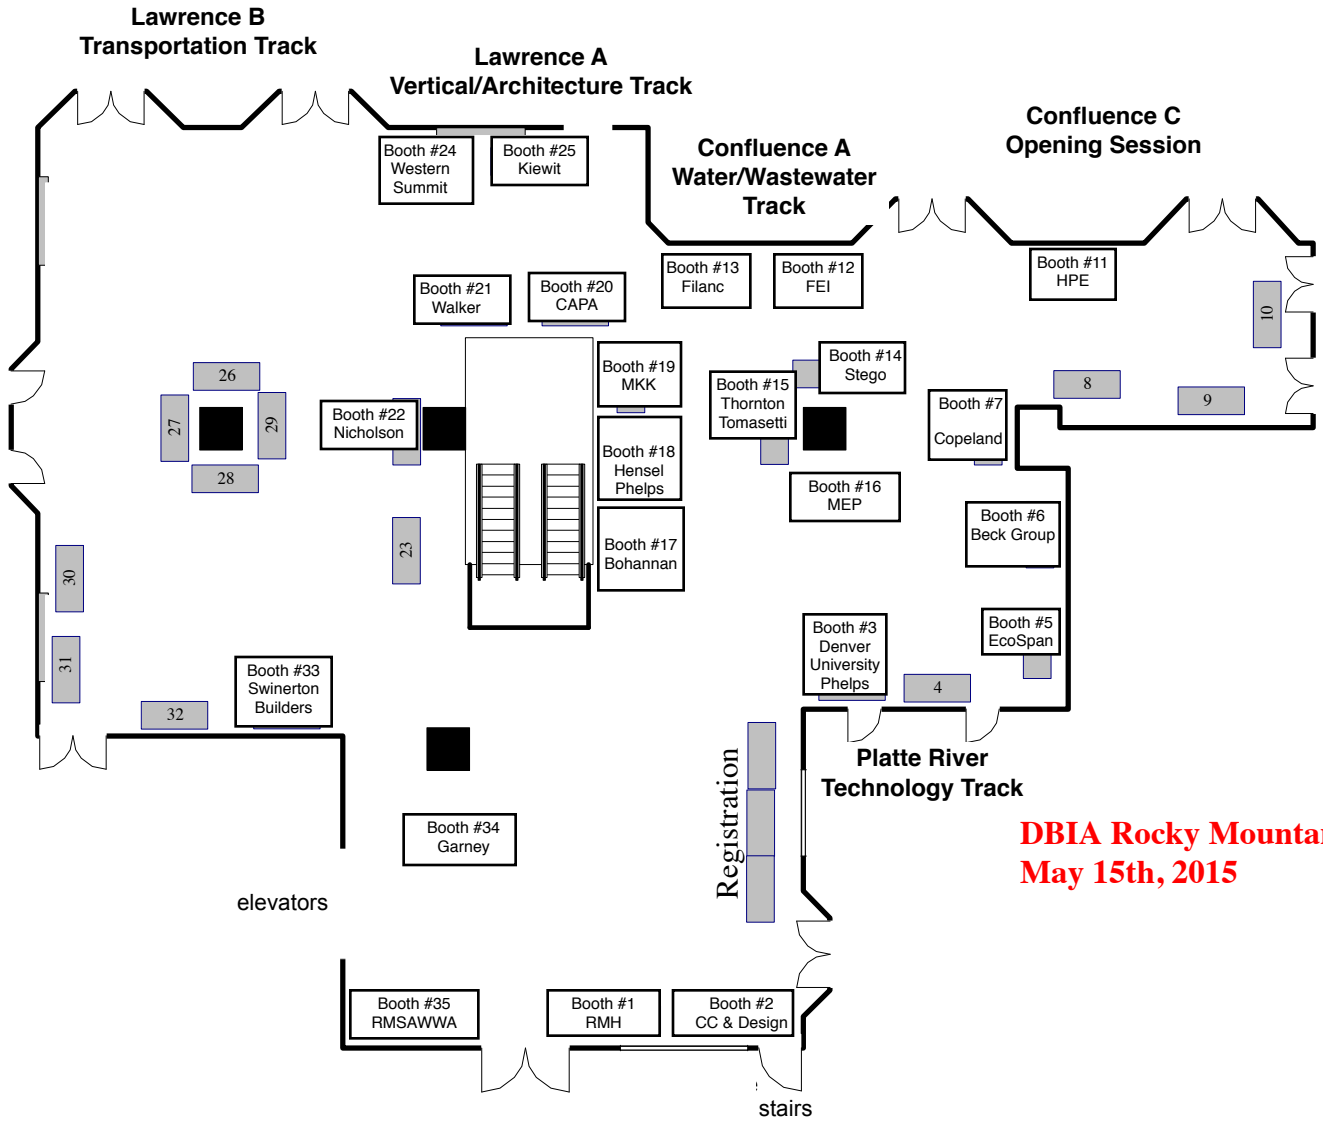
Lawrence B
Transportation Track

Lawrence A
Vertical/Architecture Track

Confluence A
Water/Wastewater
Track

Confluence C
Opening Session

Booth #24
Western
Summit

Booth #25
Kiewit

Booth #13
Filanc

Booth #12
FEI

Booth #11
HPE

Booth #21
Walker

Booth #20
CAPA

10

26

27

29

28

Booth #22
Nicholson

Booth #19
MKK

Booth #18
Hensel
Phelps

Booth #17
Bohannan

Booth #15
Thornton
Tomasetti

Booth #14
Stego

Booth #16
MEP

Booth #7
Copeland

8

9

Booth #6
Beck Group

Booth #5
EcoSpan

23

30

31

32

Booth #33
Swinerton
Builders

Booth #3
Denver
University
Phelps

4

Registration

Platte River
Technology Track

DBIA Rocky Mounta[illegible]
May 15th, 2015

Booth #34
Garney

elevators

Booth #35
RMSAWWA

Booth #1
RMH

Booth #2
CC & Design

stairs